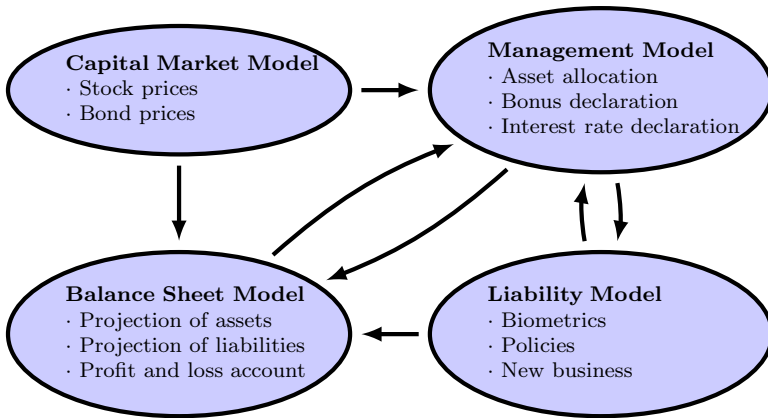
**Capital Market Model**
· Stock prices
· Bond prices

**Management Model**
· Asset allocation
· Bonus declaration
· Interest rate declaration

**Balance Sheet Model**
· Projection of assets
· Projection of liabilities
· Profit and loss account

**Liability Model**
· Biometrics
· Policies
· New business